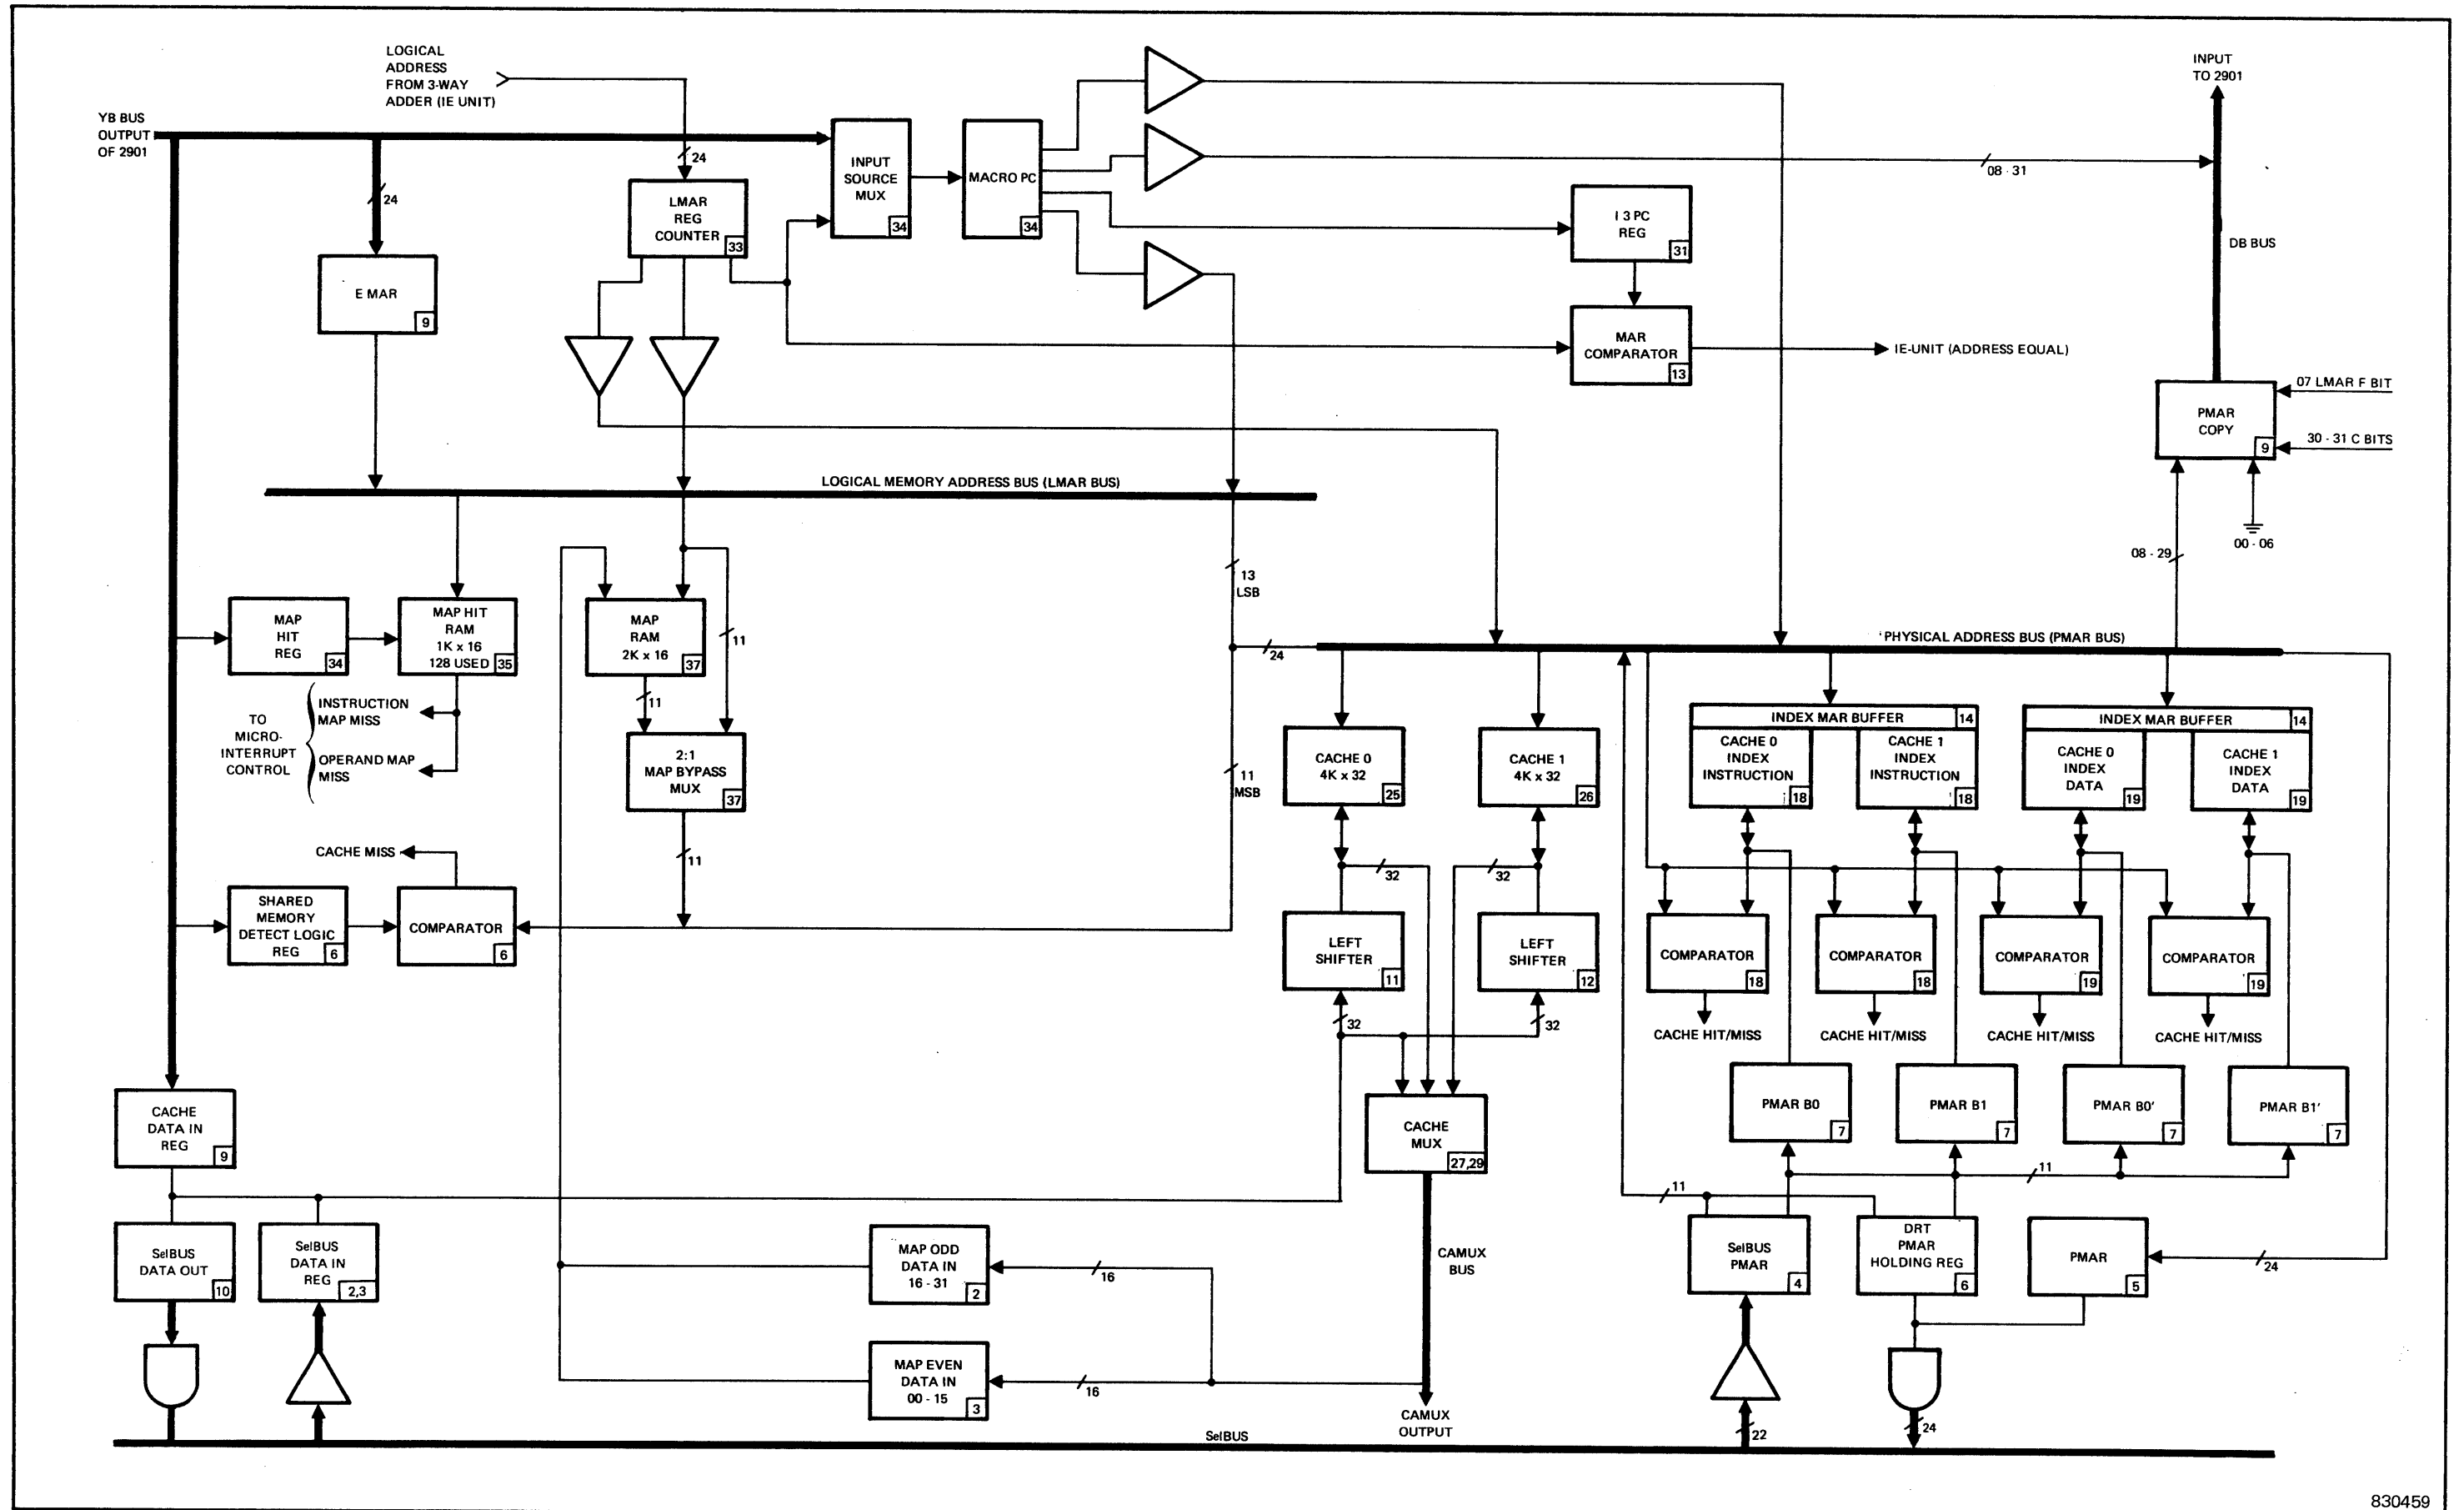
LOGICAL ADDRESS FROM 3-WAY ADDER (IE UNIT)

INPUT TO 2901

YB BUS OUTPUT OF 2901

24

INPUT SOURCE MUX 34

MACRO PC 34

08 · 31

24

LMAR REG COUNTER 33

I 3 PC REG 31

DB BUS

E MAR 9

MAR COMPARATOR 13

IE-UNIT (ADDRESS EQUAL)

07 LMAR F BIT

PMAR COPY 9

30 · 31 C BITS

00 · 06

LOGICAL MEMORY ADDRESS BUS (LMAR BUS)

08 · 29

13 LSB

11

PHYSICAL ADDRESS BUS (PMAR BUS)

MAP HIT REG 34

MAP HIT RAM 1K x 16 128 USED 35

MAP RAM 2K x 16 37

24

11

INDEX MAR BUFFER 14

INDEX MAR BUFFER 14

CACHE 0 INDEX INSTRUCTION 18

CACHE 1 INDEX INSTRUCTION 18

CACHE 0 INDEX DATA 19

CACHE 1 INDEX DATA 19

TO MICRO-INTERRUPT CONTROL

INSTRUCTION MAP MISS

OPERAND MAP MISS

2:1 MAP BYPASS MUX 37

CACHE 0 4K x 32 25

CACHE 1 4K x 32 26

11 MSB

CACHE MISS

11

32

32

SHARED MEMORY DETECT LOGIC REG 6

COMPARATOR 6

LEFT SHIFTER 11

LEFT SHIFTER 12

COMPARATOR 18

COMPARATOR 18

COMPARATOR 19

COMPARATOR 19

CACHE HIT/MISS

CACHE HIT/MISS

CACHE HIT/MISS

CACHE HIT/MISS

32

32

PMAR B0 7

PMAR B1 7

PMAR B0′ 7

PMAR B1′ 7

CACHE DATA IN REG 9

CACHE MUX 27,29

11

11

SelBUS DATA OUT 10

SelBUS DATA IN REG 2,3

MAP ODD DATA IN 16 - 31 2

16

CAMUX BUS

SelBUS PMAR 4

DRT PMAR HOLDING REG 6

PMAR 5

24

MAP EVEN DATA IN 00 - 15 3

16

CAMUX OUTPUT

22

24

SelBUS

830459